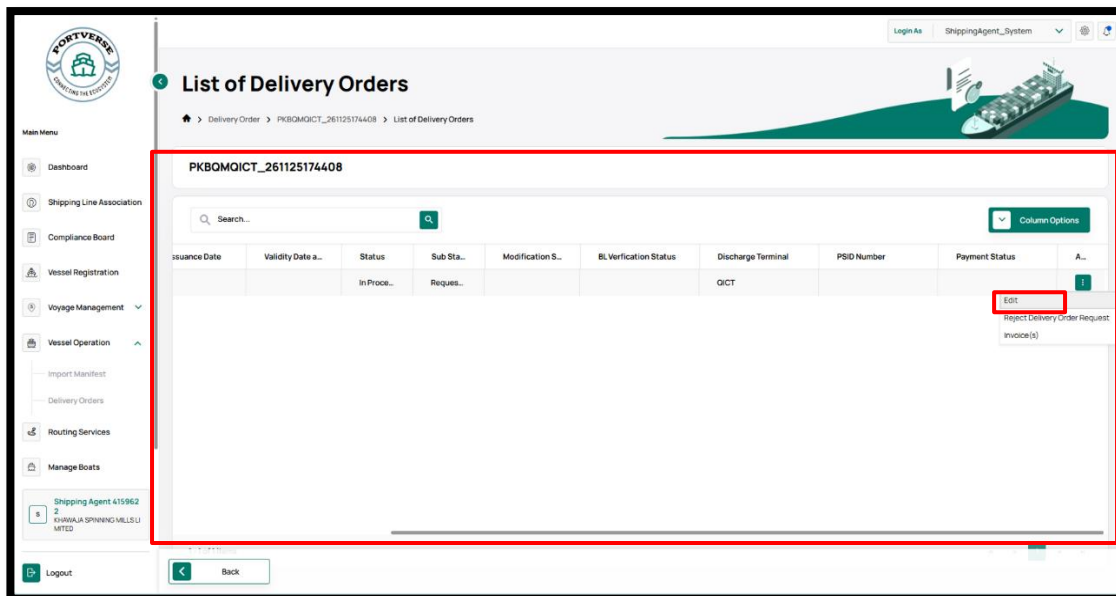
PORTVERSE
CONNECTING THE ECOSYSTEM

Main Menu

Dashboard
Shipping Line Association
Compliance Board
Vessel Registration
Voyage Management
Vessel Operation
Import Manifest
Delivery Orders
Routing Services
Manage Boats

S
Shipping Agent 4159622
KHAWAJA SPINNING MILLS LIMITED

Logout

Login As ShippingAgent_System

List of Delivery Orders

Delivery Order > PKBQMQICT_261125174408 > List of Delivery Orders

PKBQMQICT_261125174408

Search...

Column Options

| ssuance Date | Validity Date a... | Status | Sub Sta... | Modification S... | BL Verfication Status | Discharge Terminal | PSID Number | Payment Status | A... |
|---|---|---|---|---|---|---|---|---|---|
| | | In Proce... | Reques... | | | QICT | | | ⋮ |

Edit
Reject Delivery Order Request
Invoice(s)

Back